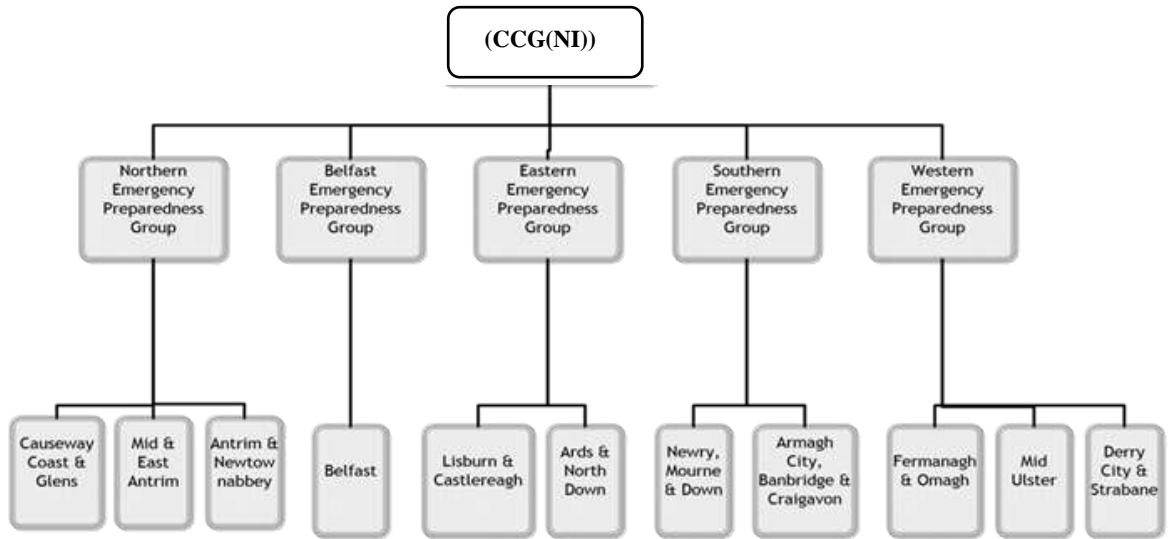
(CCG(NI))

Northern Emergency Preparedness Group

Belfast Emergency Preparedness Group

Eastern Emergency Preparedness Group

Southern Emergency Preparedness Group

Western Emergency Preparedness Group

Causeway Coast & Glens

Mid & East Antrim

Antrim & Newtow nabbey

Belfast

Lisburn & Castlereagh

Ards & North Down

Newry, Mourne & Down

Armagh City, Banbridge & Craigavon

Fermanagh & Omagh

Mid Ulster

Derry City & Strabane